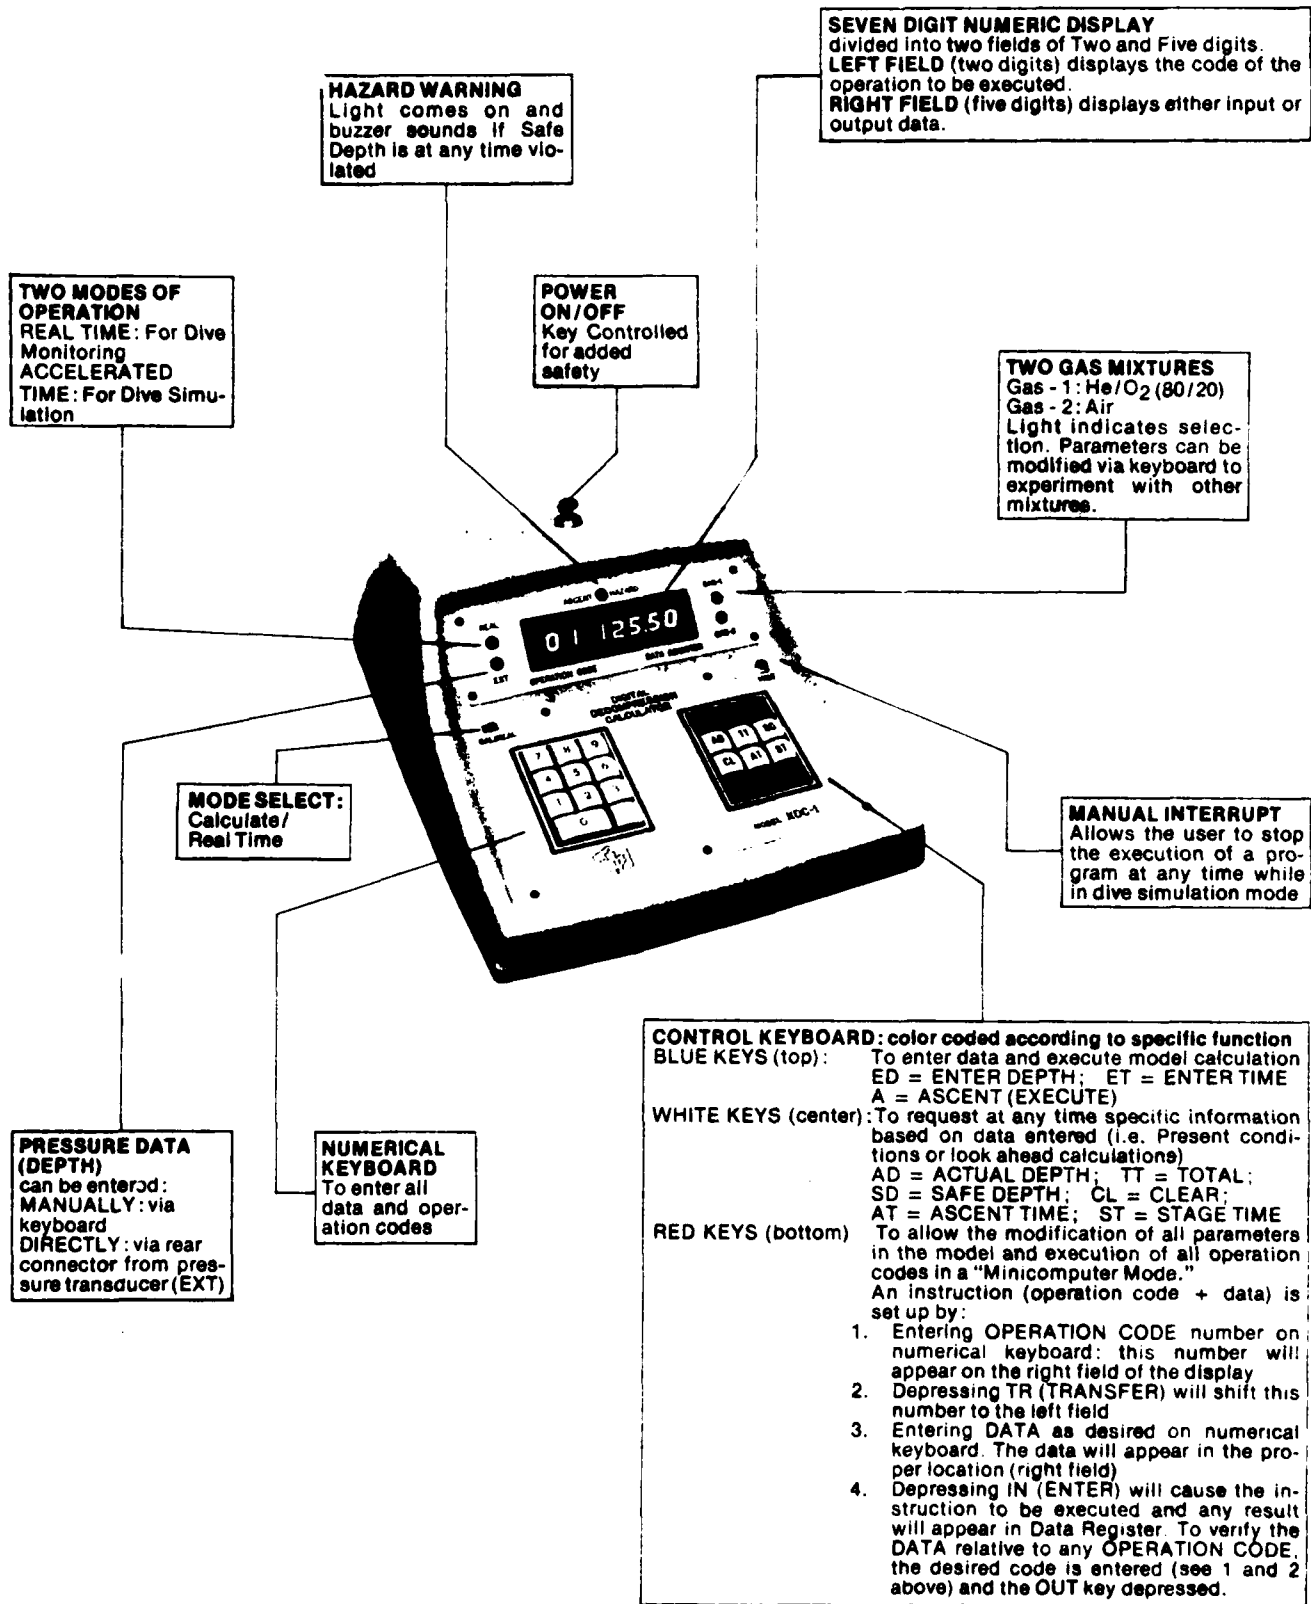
SEVEN DIGIT NUMERIC DISPLAY
divided into two fields of Two and Five digits.
LEFT FIELD (two digits) displays the code of the operation to be executed.
RIGHT FIELD (five digits) displays either input or output data.

HAZARD WARNING
Light comes on and buzzer sounds if Safe Depth is at any time violated

TWO MODES OF OPERATION
REAL TIME: For Dive Monitoring
ACCELERATED TIME: For Dive Simulation

POWER ON/OFF
Key Controlled for added safety

TWO GAS MIXTURES
Gas - 1: He/$O_2$ (80/20)
Gas - 2: Air
Light indicates selection. Parameters can be modified via keyboard to experiment with other mixtures.

01 125.50

MODEL XDC-1

AD TT SD
CL AT ST

MODE SELECT:
Calculate/Real Time

MANUAL INTERRUPT
Allows the user to stop the execution of a program at any time while in dive simulation mode

CONTROL KEYBOARD: color coded according to specific function
BLUE KEYS (top): To enter data and execute model calculation
ED = ENTER DEPTH; ET = ENTER TIME
A = ASCENT (EXECUTE)
WHITE KEYS (center): To request at any time specific information based on data entered (i.e. Present conditions or look ahead calculations)
AD = ACTUAL DEPTH; TT = TOTAL;
SD = SAFE DEPTH; CL = CLEAR;
AT = ASCENT TIME; ST = STAGE TIME
RED KEYS (bottom) To allow the modification of all parameters in the model and execution of all operation codes in a "Minicomputer Mode."
An instruction (operation code + data) is set up by:
1. Entering OPERATION CODE number on numerical keyboard: this number will appear on the right field of the display
2. Depressing TR (TRANSFER) will shift this number to the left field
3. Entering DATA as desired on numerical keyboard. The data will appear in the proper location (right field)
4. Depressing IN (ENTER) will cause the instruction to be executed and any result will appear in Data Register. To verify the DATA relative to any OPERATION CODE, the desired code is entered (see 1 and 2 above) and the OUT key depressed.

PRESSURE DATA (DEPTH)
can be entered:
MANUALLY: via keyboard
DIRECTLY: via rear connector from pressure transducer (EXT)

NUMERICAL KEYBOARD
To enter all data and operation codes